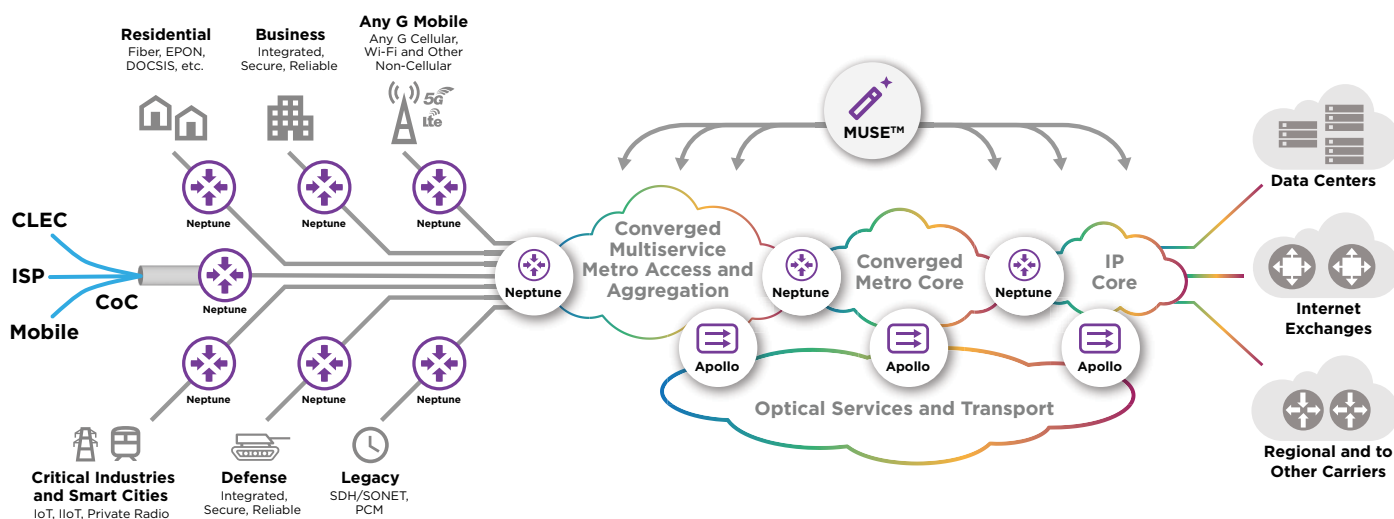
Residential
Fiber, EPON, DOCSIS, etc.

Business
Integrated, Secure, Reliable

Any G Mobile
Any G Cellular, Wi-Fi and Other Non-Cellular

5G
lte

MUSE™

Neptune
Neptune
Neptune

CLEC
ISP
CoC
Mobile

Neptune

Neptune

Converged Multiservice Metro Access and Aggregation

Neptune

Converged Metro Core

Neptune

IP Core

Data Centers

Internet Exchanges

Regional and to Other Carriers

Apollo
Apollo
Apollo

Optical Services and Transport

Neptune
Neptune
Neptune

Critical Industries and Smart Cities
IoT, IIoT, Private Radio

Defense
Integrated, Secure, Reliable

Legacy
SDH/SONET, PCM